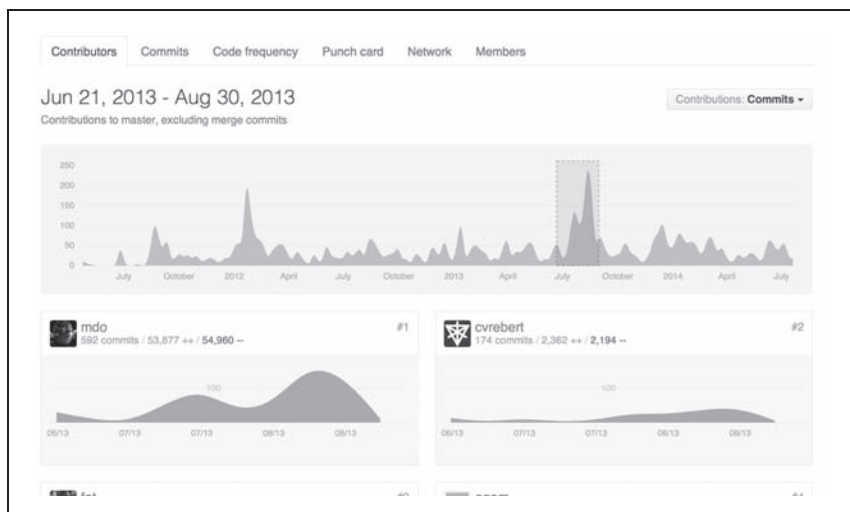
Contributors Commits Code frequency Punch card Network Members

Jun 21, 2013 - Aug 30, 2013

Contributions to master, excluding merge commits

Contributions: Commits ▾

250
200
150
100
50
0

July October 2012 April July October 2013 April July October 2014 April July

mdo
592 commits / 53,877 ++ / 54,960 --

#1

100

06/13 07/13 07/13 08/13 08/13

cvrebert
174 commits / 2,362 ++ / 2,194 --

#2

100

06/13 07/13 07/13 08/13 08/13

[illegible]

#3

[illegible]

#4